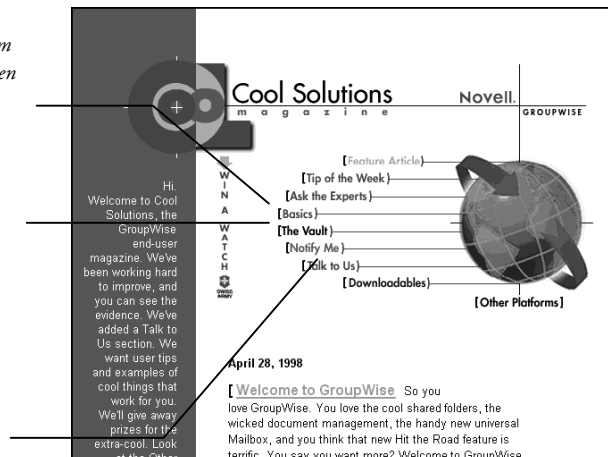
m
en

Cool Solutions
m a g a z i n e
Novell.
GROUPWISE

W I N A W A T C H
SWISS ARMY

Hi. Welcome to Cool Solutions, the GroupWise end-user magazine. We've been working hard to improve, and you can see the evidence. We've added a Talk to Us section. We want user tips and examples of cool things that work for you. We'll give away prizes for the extra-cool. Look

[Feature Article]
[Tip of the Week]
[Ask the Experts]
[Basics]
[The Vault]
[Notify Me]
[Talk to Us]
[Downloadables]
[Other Platforms]

April 28, 1998

[ Welcome to GroupWise So you love GroupWise. You love the cool shared folders, the wicked document management, the handy new universal Mailbox, and you think that new Hit the Road feature is